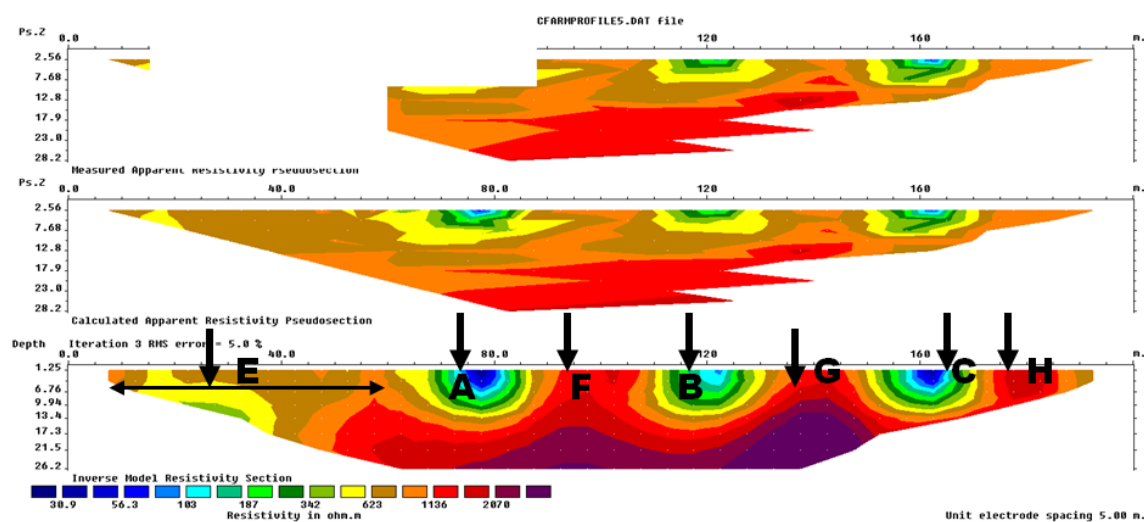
CFARMPROFILE5.DAT file

Ps.Z 0.0 120 160 m.
2.56
7.68
12.8
17.9
23.0
28.2
Measured Apparent Resistivity Pseudosection

Ps.Z 0.0 40.0 80.0 120 160 m.
2.56
7.68
12.8
17.9
23.0
28.2
Calculated Apparent Resistivity Pseudosection

Depth Iteration 3 RMS error = 5.0 %
0.0 40.0 80.0 120 160 m.
1.25
6.76
9.94
13.4
17.3
21.5
26.2
E A F B G C H
Inverse Model Resistivity Section
30.9 56.3 103 187 342 623 1136 2070
Resistivity in ohm.m
Unit electrode spacing 5.00 m.